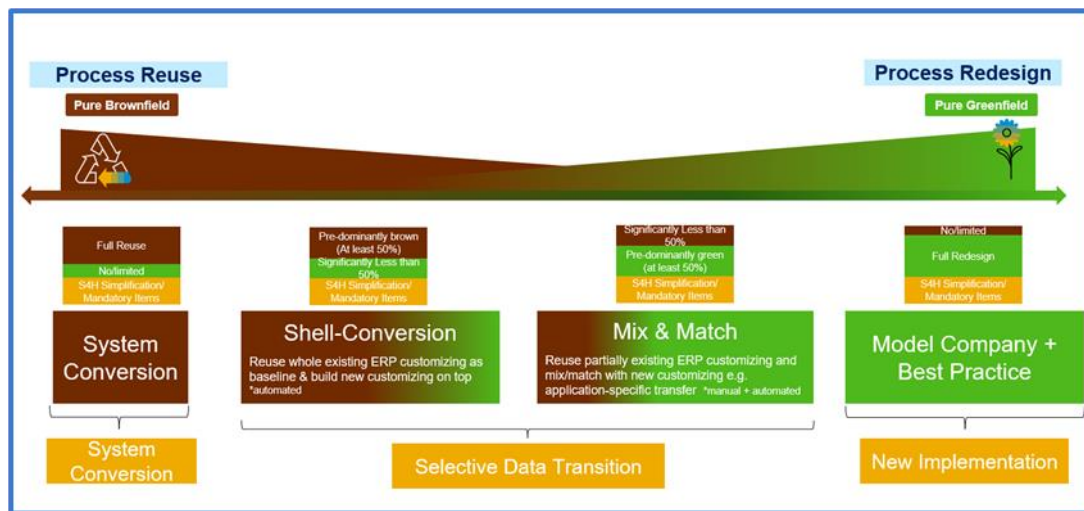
Process Reuse

Pure Brownfield

Process Redesign

Pure Greenfield

Full Reuse

No/limited

S4H Simplification/ Mandatory Items

Pre-dominantly brown (At least 50%)

Significantly Less than 50%

S4H Simplification/ Mandatory Items

Significantly Less than 50%

Pre-dominantly green (at least 50%)

S4H Simplification/ Mandatory Items

No/limited

Full Redesign

S4H Simplification/ Mandatory Items

System Conversion

Shell-Conversion

Reuse whole existing ERP customizing as baseline & build new customizing on top *automated

Mix & Match

Reuse partially existing ERP customizing and mix/match with new customizing e.g. application-specific transfer *manual + automated

Model Company + Best Practice

System Conversion

Selective Data Transition

New Implementation